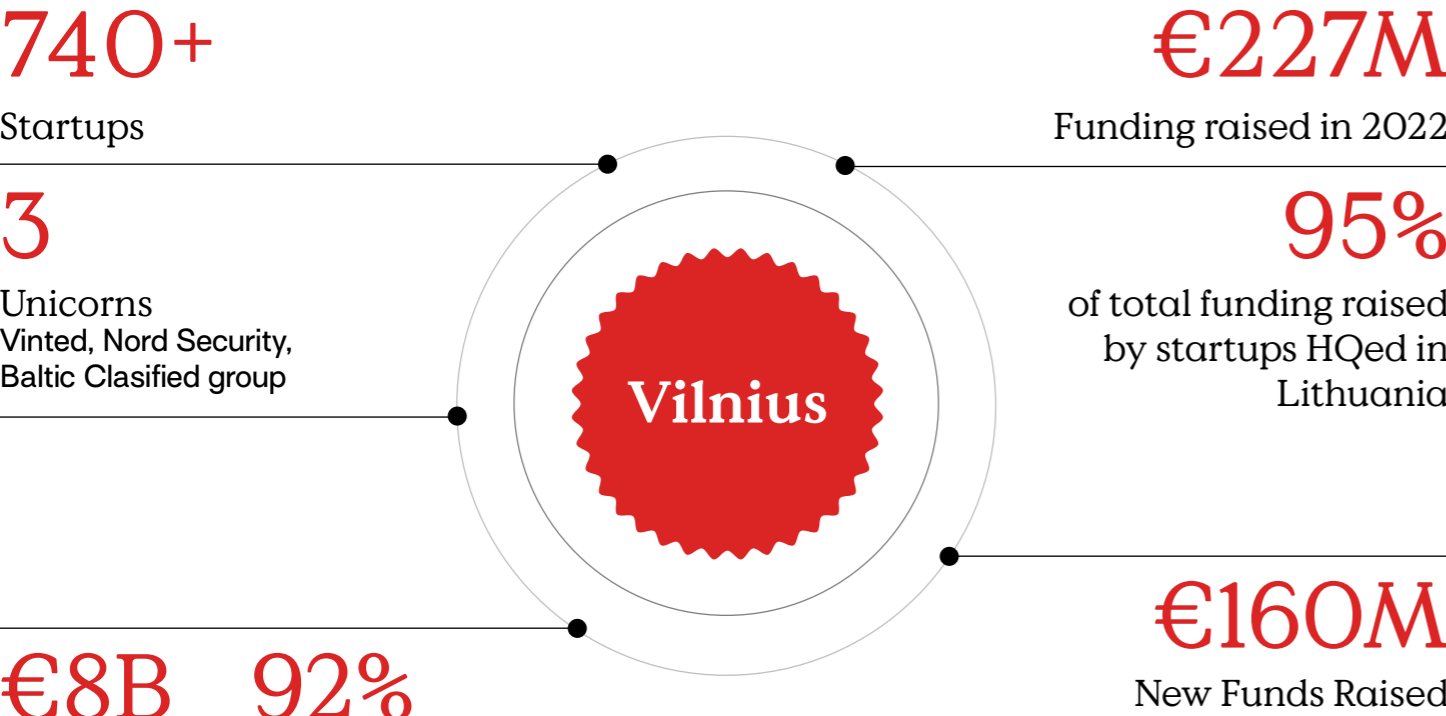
740+

Startups

3

Unicorns
Vinted, Nord Security, Baltic Clasified group

€227M

Funding raised in 2022

95%

of total funding raised by startups HQed in Lithuania

Vilnius

€160M

New Funds Raised

€8B 92%